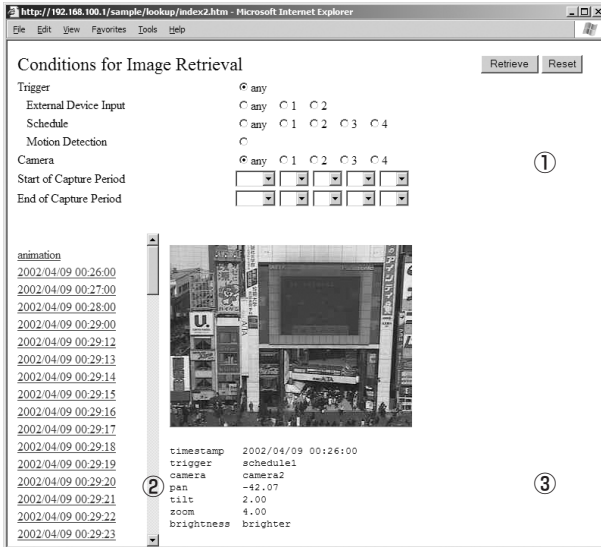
http://192.168.100.1/sample/lookup/index2.htm - Microsoft Internet Explorer

File Edit View Favorites Tools Help

Conditions for Image Retrieval

Retrieve Reset

Trigger any
External Device Input any 1 2
Schedule any 1 2 3 4
Motion Detection
Camera any 1 2 3 4
Start of Capture Period
End of Capture Period

①

animation
2002/04/09 00:26:00
2002/04/09 00:27:00
2002/04/09 00:28:00
2002/04/09 00:29:00
2002/04/09 00:29:12
2002/04/09 00:29:13
2002/04/09 00:29:14
2002/04/09 00:29:15
2002/04/09 00:29:16
2002/04/09 00:29:17
2002/04/09 00:29:18
2002/04/09 00:29:19
2002/04/09 00:29:20
2002/04/09 00:29:21
2002/04/09 00:29:22
2002/04/09 00:29:23

②

timestamp 2002/04/09 00:26:00
trigger schedule1
camera camera2
pan -42.07
tilt 2.00
zoom 4.00
brightness brighter

③